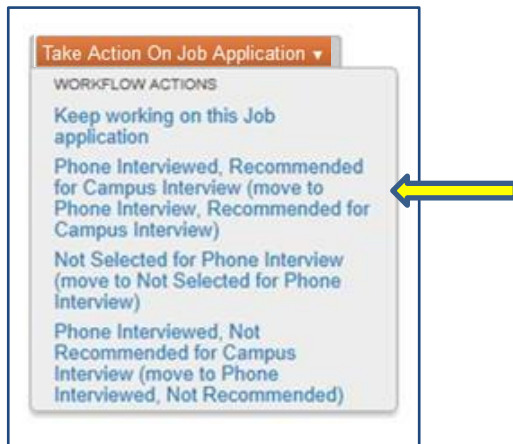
Take Action On Job Application ▾

WORKFLOW ACTIONS

Keep working on this Job application

Phone Interviewed, Recommended for Campus Interview (move to Phone Interview, Recommended for Campus Interview)

Not Selected for Phone Interview (move to Not Selected for Phone Interview)

Phone Interviewed, Not Recommended for Campus Interview (move to Phone Interviewed, Not Recommended)